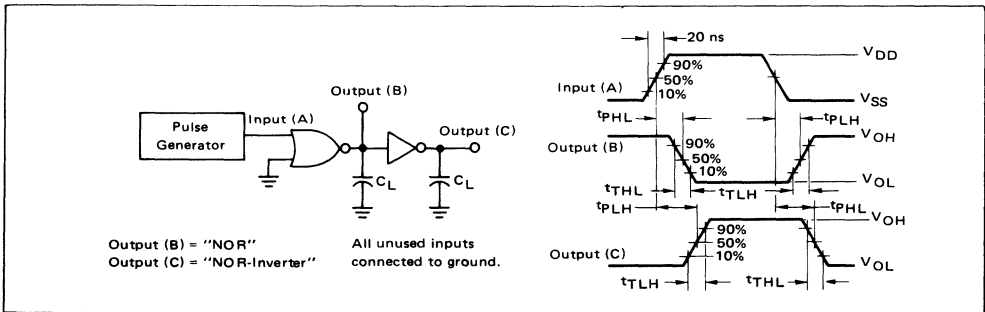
Pulse Generator

Input (A)

Output (B)

Output (C)

$C_L$

$C_L$

Output (B) = "NOR"
Output (C) = "NOR-Inverter"

All unused inputs connected to ground.

20 ns

$V_{DD}$

90%
50%
10%

Input (A)

$V_{SS}$

$t_{PHL}$

$t_{PLH}$

Output (B)

90%
50%
10%

$V_{OH}$

$V_{OL}$

$t_{THL}$

$t_{TLH}$

$t_{PLH}$

$t_{PHL}$

$V_{OH}$

90%
50%
10%

Output (C)

$V_{OL}$

$t_{TLH}$

$t_{THL}$